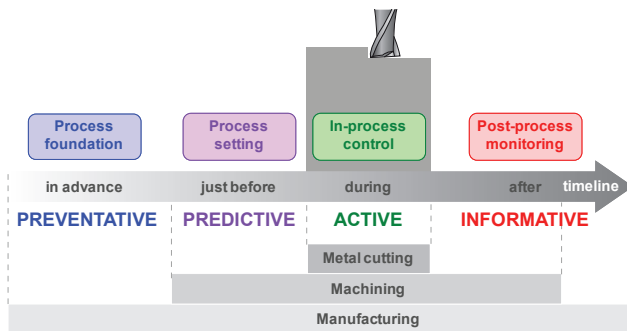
Process foundation

Process setting

In-process control

Post-process monitoring

in advance

just before

during

after

timeline

PREVENTATIVE

PREDICTIVE

ACTIVE

INFORMATIVE

Metal cutting

Machining

Manufacturing